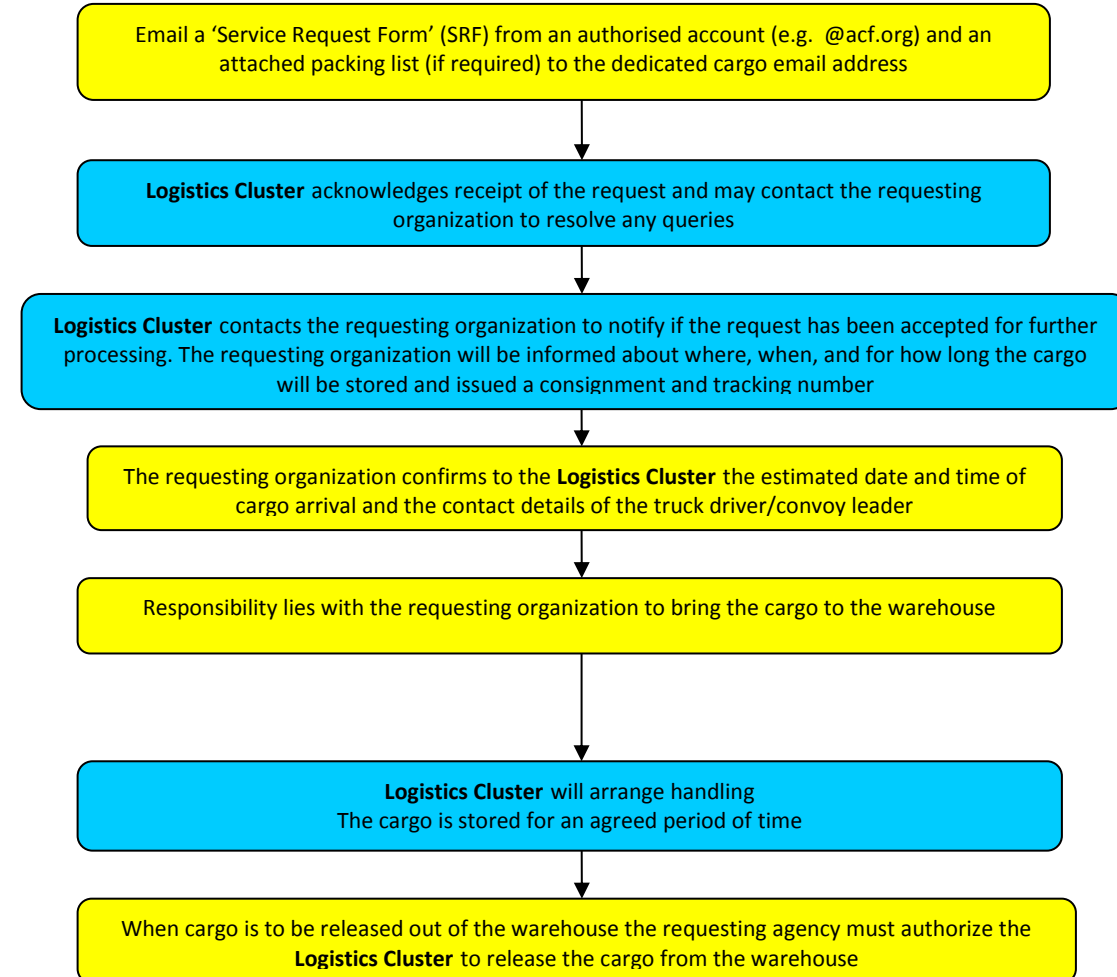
Email a 'Service Request Form' (SRF) from an authorised account (e.g. @acf.org) and an attached packing list (if required) to the dedicated cargo email address

**Logistics Cluster** acknowledges receipt of the request and may contact the requesting organization to resolve any queries

**Logistics Cluster** contacts the requesting organization to notify if the request has been accepted for further processing. The requesting organization will be informed about where, when, and for how long the cargo will be stored and issued a consignment and tracking number

The requesting organization confirms to the **Logistics Cluster** the estimated date and time of cargo arrival and the contact details of the truck driver/convoy leader

Responsibility lies with the requesting organization to bring the cargo to the warehouse

**Logistics Cluster** will arrange handling
The cargo is stored for an agreed period of time

When cargo is to be released out of the warehouse the requesting agency must authorize the **Logistics Cluster** to release the cargo from the warehouse